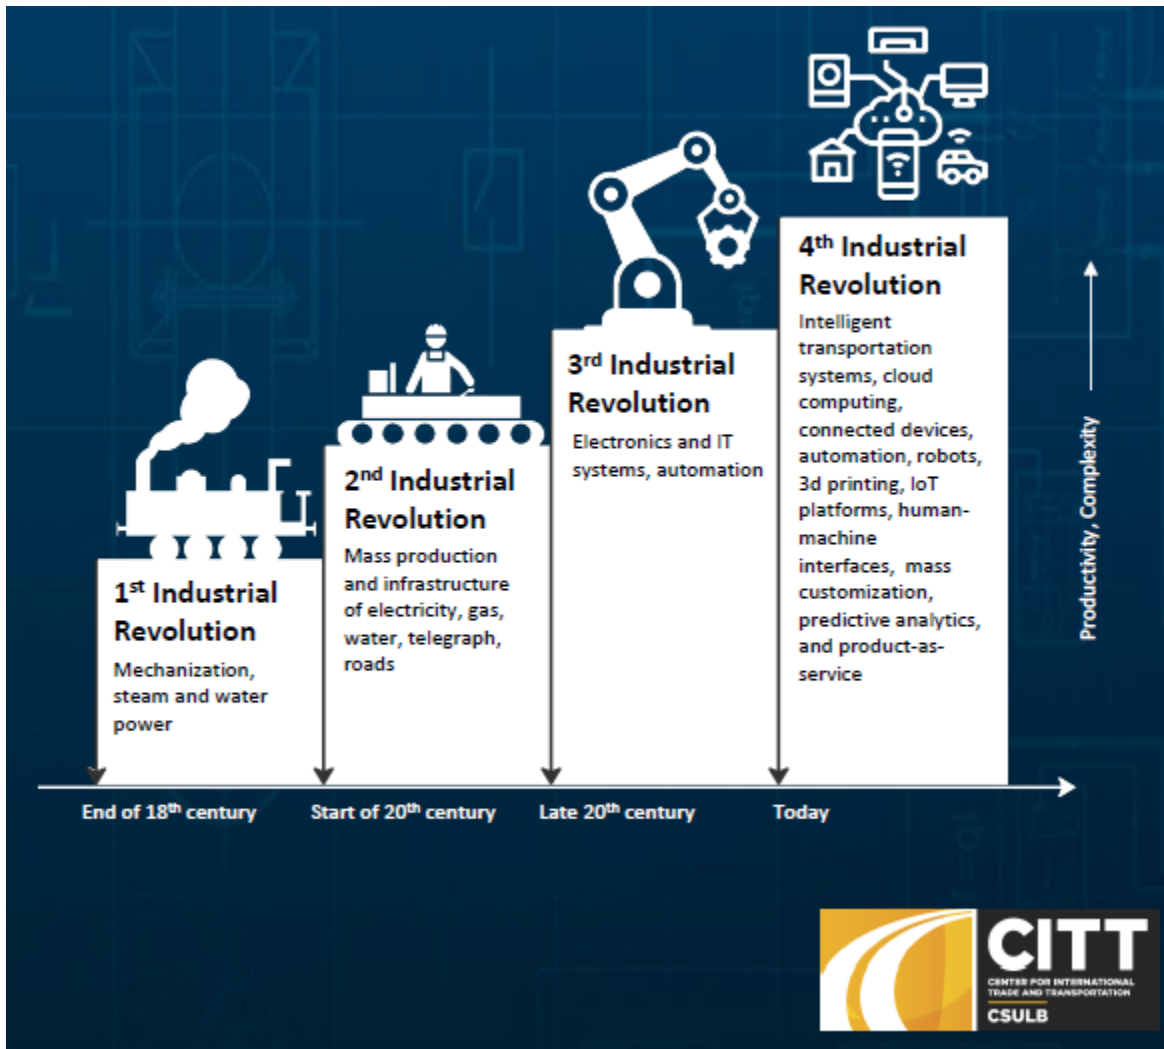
1$^{st}$ Industrial Revolution

Mechanization, steam and water power

2$^{nd}$ Industrial Revolution

Mass production and infrastructure of electricity, gas, water, telegraph, roads

3$^{rd}$ Industrial Revolution

Electronics and IT systems, automation

4$^{th}$ Industrial Revolution

Intelligent transportation systems, cloud computing, connected devices, automation, robots, 3d printing, IoT platforms, human-machine interfaces, mass customization, predictive analytics, and product-as-service

Productivity, Complexity

End of 18$^{th}$ century

Start of 20$^{th}$ century

Late 20$^{th}$ century

Today

CITT

CENTER FOR INTERNATIONAL TRADE AND TRANSPORTATION

CSULB